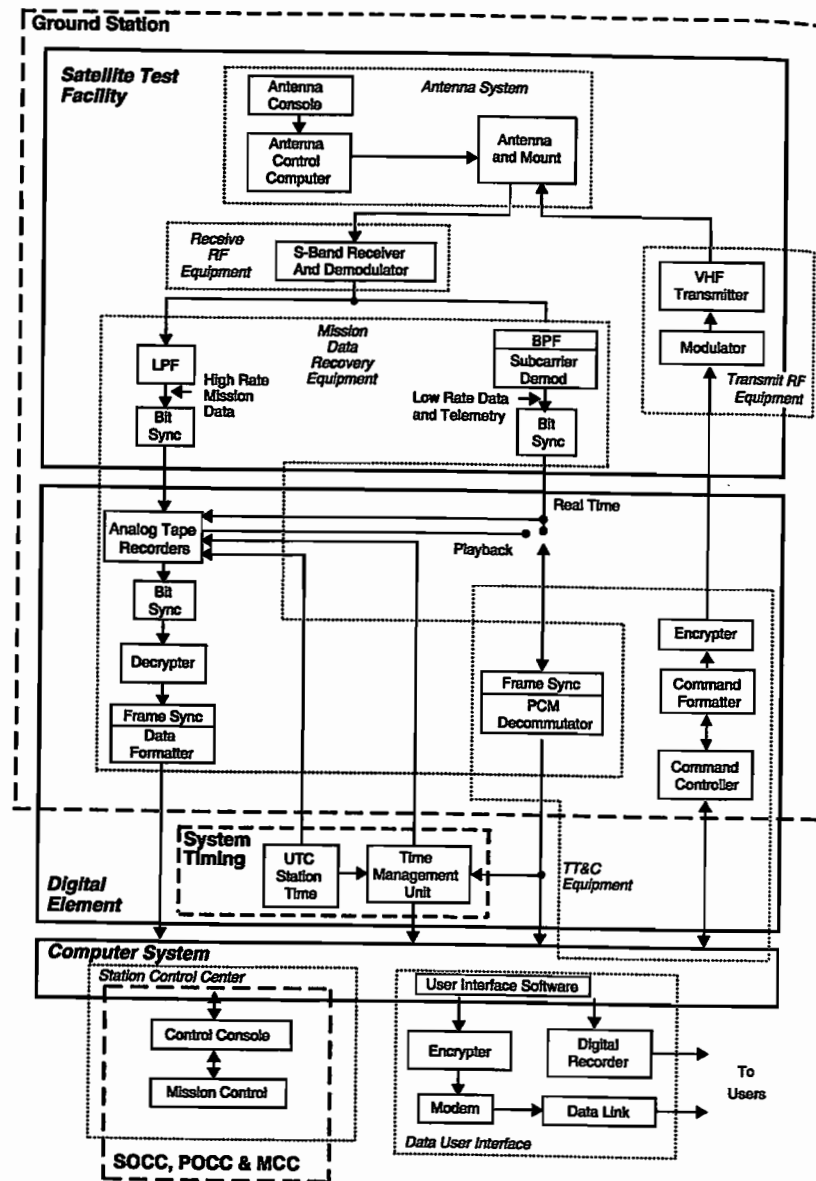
Ground Station

Satellite Test Facility

Antenna System

Antenna Console

Antenna Control Computer

Antenna and Mount

Receive RF Equipment

S-Band Receiver And Demodulator

VHF Transmitter

Modulator

Transmit RF Equipment

Mission Data Recovery Equipment

LPF

High Rate Mission Data

Bit Sync

BPF

Subcarrier Demod

Low Rate Data and Telemetry

Bit Sync

Real Time

Analog Tape Recorders

Playback

Bit Sync

Decrypter

Frame Sync

Data Formatter

Frame Sync

PCM Decommutator

Encrypter

Command Formatter

Command Controller

System Timing

UTC Station Time

Time Management Unit

Digital Element

TT&C Equipment

Computer System

Station Control Center

Control Console

Mission Control

SOCC, POCC & MCC

User Interface Software

Encrypter

Digital Recorder

Modem

Data Link

To Users

Data User Interface